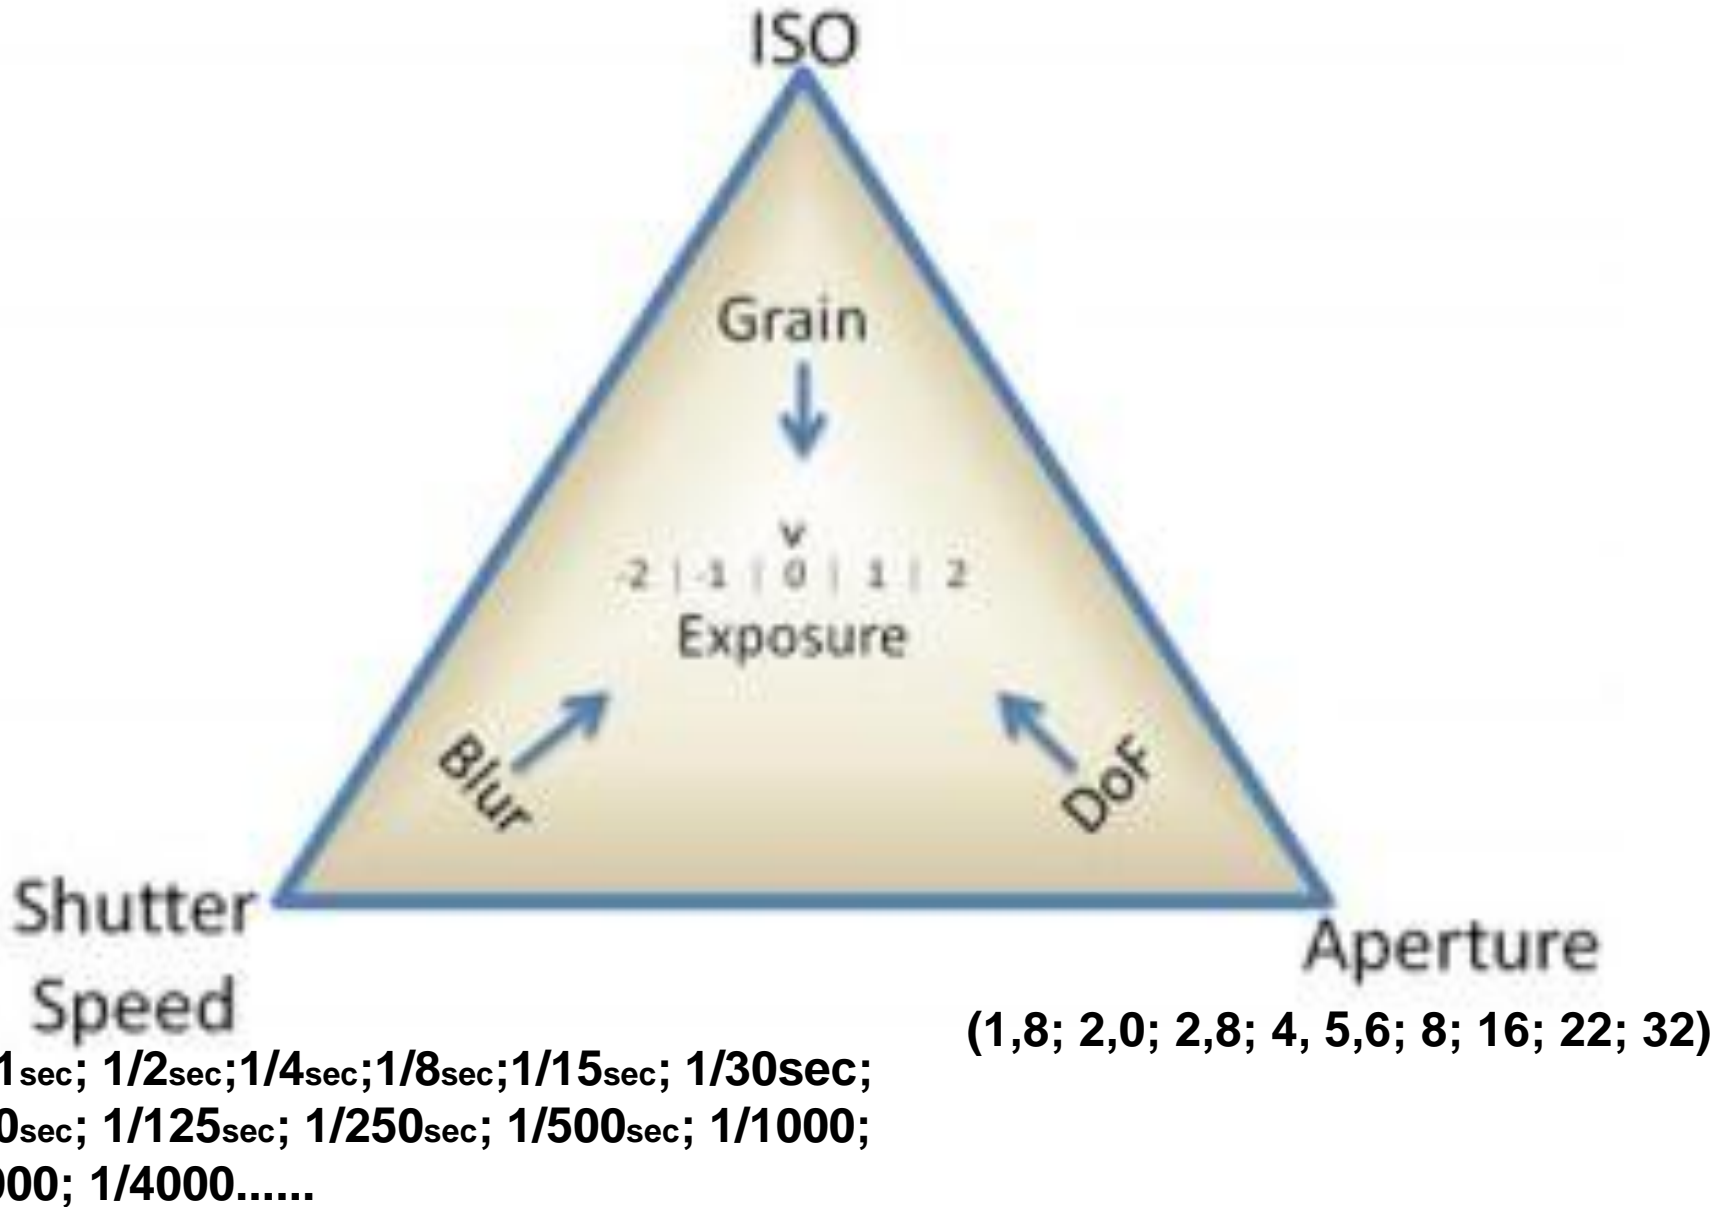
ISO

Grain

v
-2 | -1 | 0 | 1 | 2
Exposure

Blur

DoF

Shutter Speed

Aperture

(1,8; 2,0; 2,8; 4, 5,6; 8; 16; 22; 32)

1sec; 1/2sec;1/4sec;1/8sec;1/15sec; 1/30sec; 0sec; 1/125sec; 1/250sec; 1/500sec; 1/1000; 000; 1/4000......